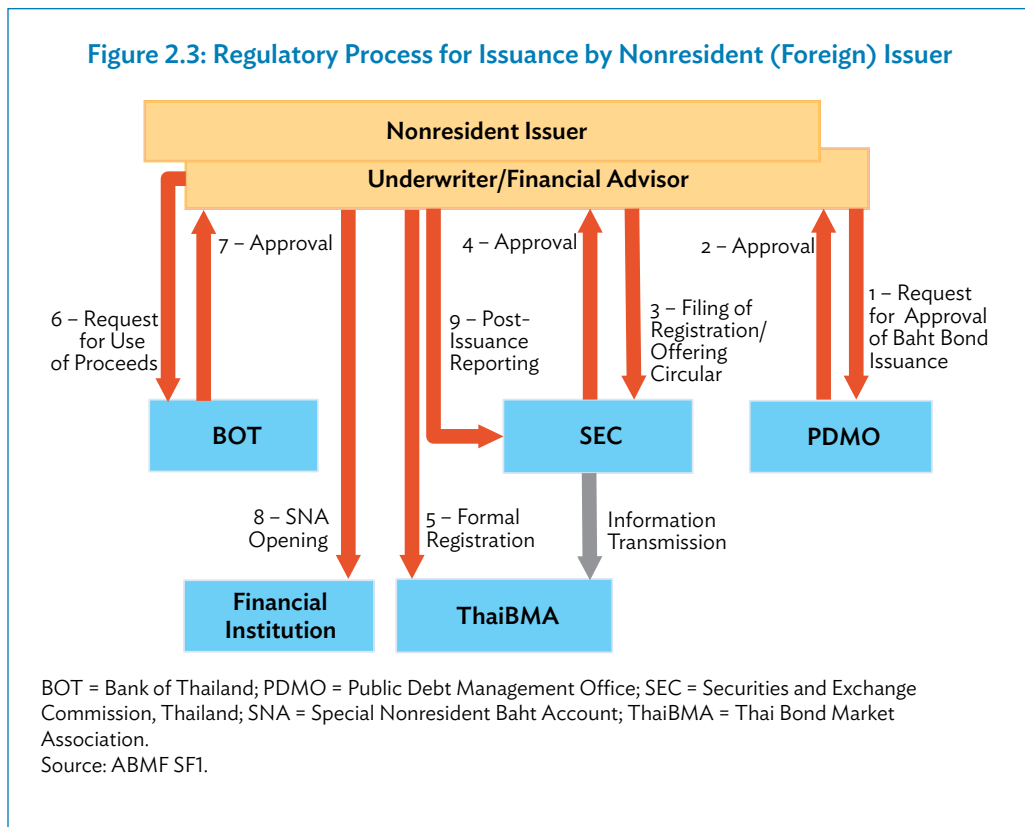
Figure 2.3: Regulatory Process for Issuance by Nonresident (Foreign) Issuer

Nonresident Issuer

Underwriter/Financial Advisor

7 – Approval

4 – Approval

2 – Approval

6 – Request for Use of Proceeds

9 – Post-Issuance Reporting

3 – Filing of Registration/ Offering Circular

1 – Request for Approval of Baht Bond Issuance

BOT

SEC

PDMO

8 – SNA Opening

5 – Formal Registration

Information Transmission

Financial Institution

ThaiBMA

BOT = Bank of Thailand; PDMO = Public Debt Management Office; SEC = Securities and Exchange Commission, Thailand; SNA = Special Nonresident Baht Account; ThaiBMA = Thai Bond Market Association.
Source: ABMF SF1.